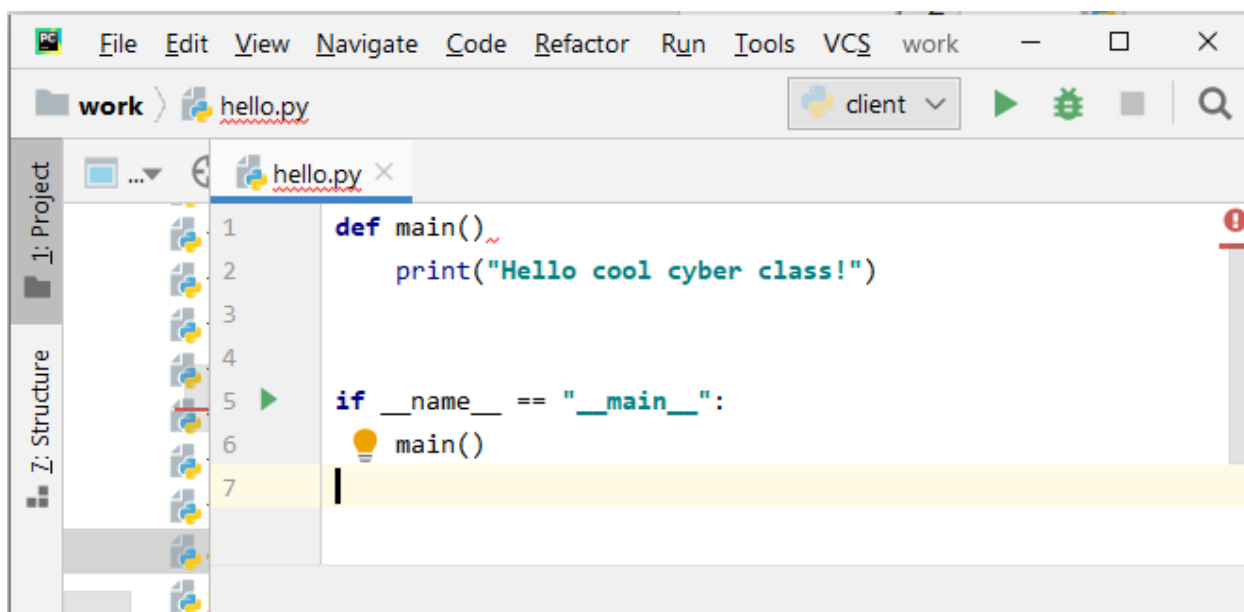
File Edit View Navigate Code Refactor Run Tools VCS work

work hello.py client

1: Project

7: Structure

hello.py ×

1 def main()
2     print("Hello cool cyber class!")
3
4
5 if __name__ == "__main__":
6     main()
7